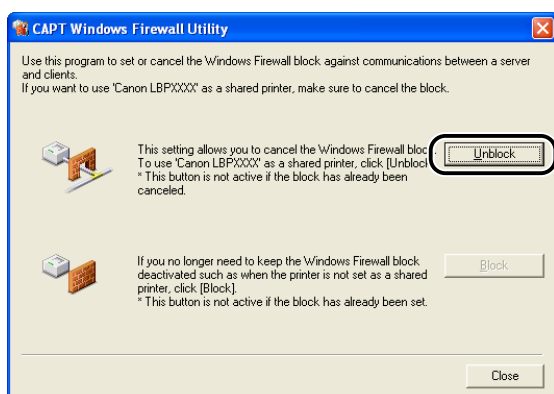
CAPT Windows Firewall Utility

Use this program to set or cancel the Windows Firewall block against communications between a server and clients.
If you want to use 'Canon LBPXXXX' as a shared printer, make sure to cancel the block.

This setting allows you to cancel the Windows Firewall bloc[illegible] To use 'Canon LBPXXXX' as a shared printer, click [Unblock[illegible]
* This button is not active if the block has already been canceled.

Unblock

If you no longer need to keep the Windows Firewall block deactivated such as when the printer is not set as a shared printer, click [Block].
* This button is not active if the block has already been set.

Block

Close